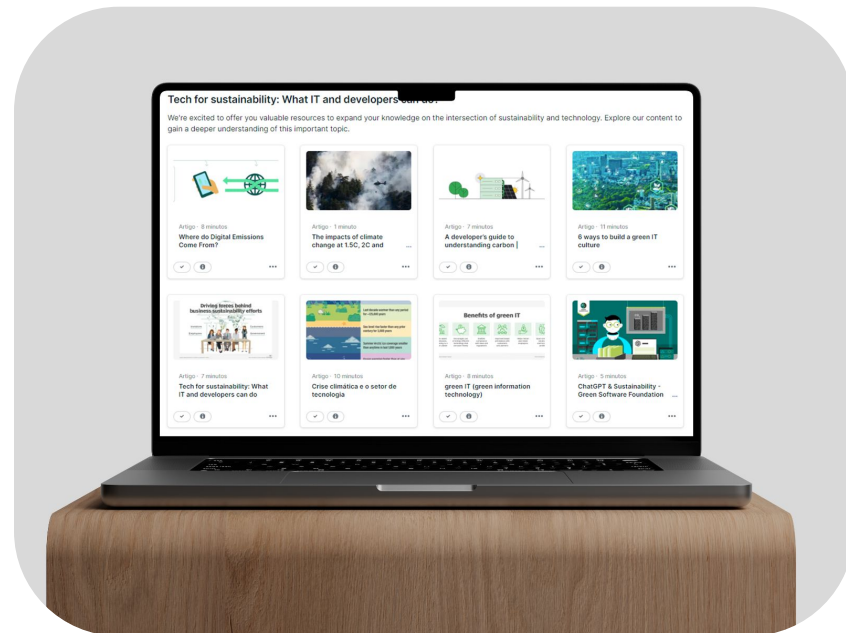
Tech for sustainability: What IT and developers can do?

We're excited to offer you valuable resources to expand your knowledge on the intersection of sustainability and technology. Explore our content to gain a deeper understanding of this important topic.

Artigo · 8 minutos
Where do Digital Emissions Come From?

Artigo · 1 minuto
The impacts of climate change at 1.5C, 2C and ...

Artigo · 7 minutos
A developer's guide to understanding carbon ...

Artigo · 11 minutos
6 ways to build a green IT culture

Driving forces behind business sustainability efforts

Artigo · 7 minutos
Tech for sustainability: What IT and developers can do

Artigo · 10 minutos
Crise climática e o setor de tecnologia

Benefits of green IT

Artigo · 8 minutos
green IT (green information technology)

Artigo · 5 minutos
ChatGPT & Sustainability - Green Software Foundation ...